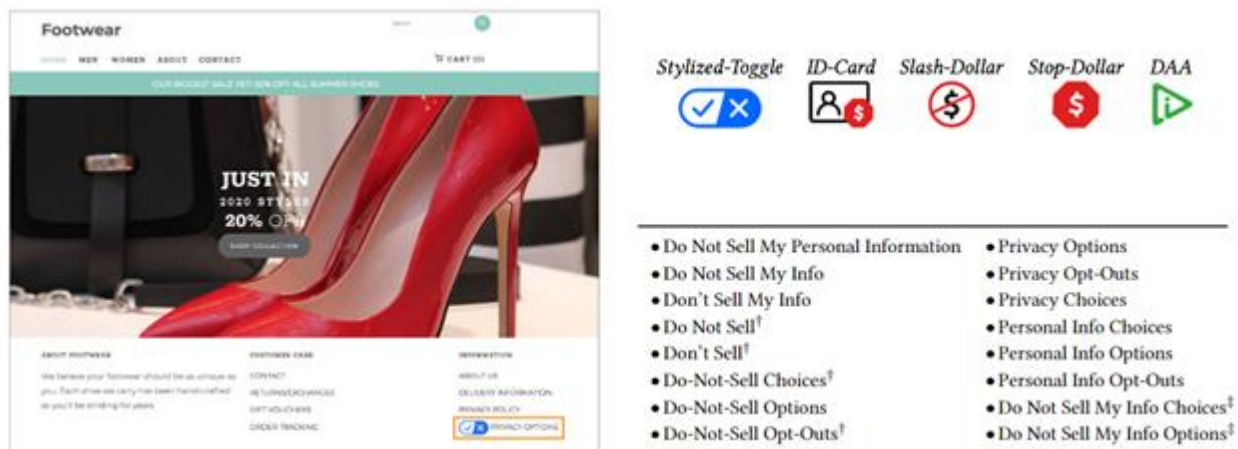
Footwear

Search

HOME MEN WOMEN ABOUT CONTACT

CART (0)

OUR BIGGEST SALE YET 50% OFF ALL SUMMER SHOES

JUST IN
2020 STYLES
20% OFF

SHOP COLLECTION

ABOUT FOOTWEAR

We believe your footwear should be as unique as you. Each shoe we carry has been handcrafted so you'll be strolling for years.

CUSTOMER CARE

CONTACT
RETURNS/EXCHANGES
GIFT VOUCHERS
ORDER TRACKING

INFORMATION

ABOUT US
DELIVERY INFORMATION
PRIVACY POLICY
PRIVACY OPTIONS

Stylized-Toggle ID-Card Slash-Dollar Stop-Dollar DAA

• Do Not Sell My Personal Information
• Do Not Sell My Info
• Don't Sell My Info
• Do Not Sell$^{\dagger}$
• Don't Sell$^{\dagger}$
• Do-Not-Sell Choices$^{\dagger}$
• Do-Not-Sell Options
• Do-Not-Sell Opt-Outs$^{\dagger}$

• Privacy Options
• Privacy Opt-Outs
• Privacy Choices
• Personal Info Choices
• Personal Info Options
• Personal Info Opt-Outs
• Do Not Sell My Info Choices$^{\ddagger}$
• Do Not Sell My Info Options$^{\ddagger}$